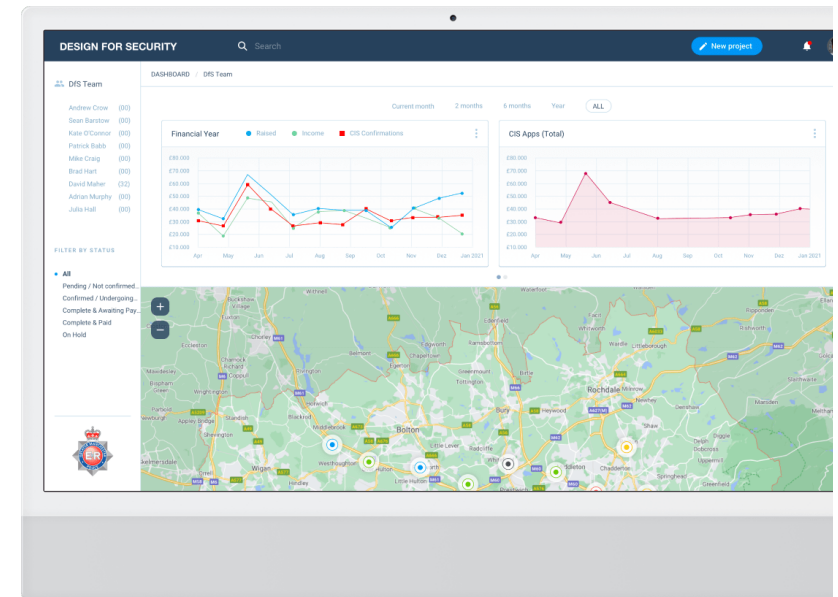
DESIGN FOR SECURITY

Search

New project

DfS Team

DASHBOARD / DfS Team

Andrew Crow (00)
Sean Barstow (00)
Kate O'Connor (00)
Patrick Babb (00)
Mike Craig (00)
Brad Hart (00)
David Maher (32)
Adrian Murphy (00)
Julia Hall (00)

Current month 2 months 6 months Year ALL

Financial Year

Raised Income CIS Confirmations

£80.000
£70.000
£60.000
£50.000
£40.000
£30.000
£20.000
£10.000

Apr May Jun Jul Aug Sep Oct Nov Dez Jan 2021

CIS Apps (Total)

£80.000
£70.000
£60.000
£50.000
£40.000
£30.000
£20.000
£10.000

Apr May Jun Jul Aug Sep Oct Nov Dez Jan 2021

FILTER BY STATUS

All
Pending / Not confirmed...
Confirmed / Undergoing...
Complete & Awaiting Pay...
Complete & Paid
On Hold

ER

Withnell
Blackburn
Eccleston
Chorley
Charnock Richard
Coppull
Bispham Green
Wrightington
Standish
Appley Bridge
Shevington
Blackrod
Horwich
Middlebrook
Westhoughton
Wigan
Hindley
Bolton
Little Lever
Radcliffe
Little Hulton
Farnworth
Egerton
Chapeltown
Ramsbottom
Edenfield
Tottington
Bury
Heywood
Whitworth
Wardle
Littleborough
Rochdale
Milnrow
Shaw
Oldham
Chadderton
Dobcross
Uppermill
Springhead
Greenfield
Diggle
Marsden
Ripponden
Failsworth
Skelmersdale